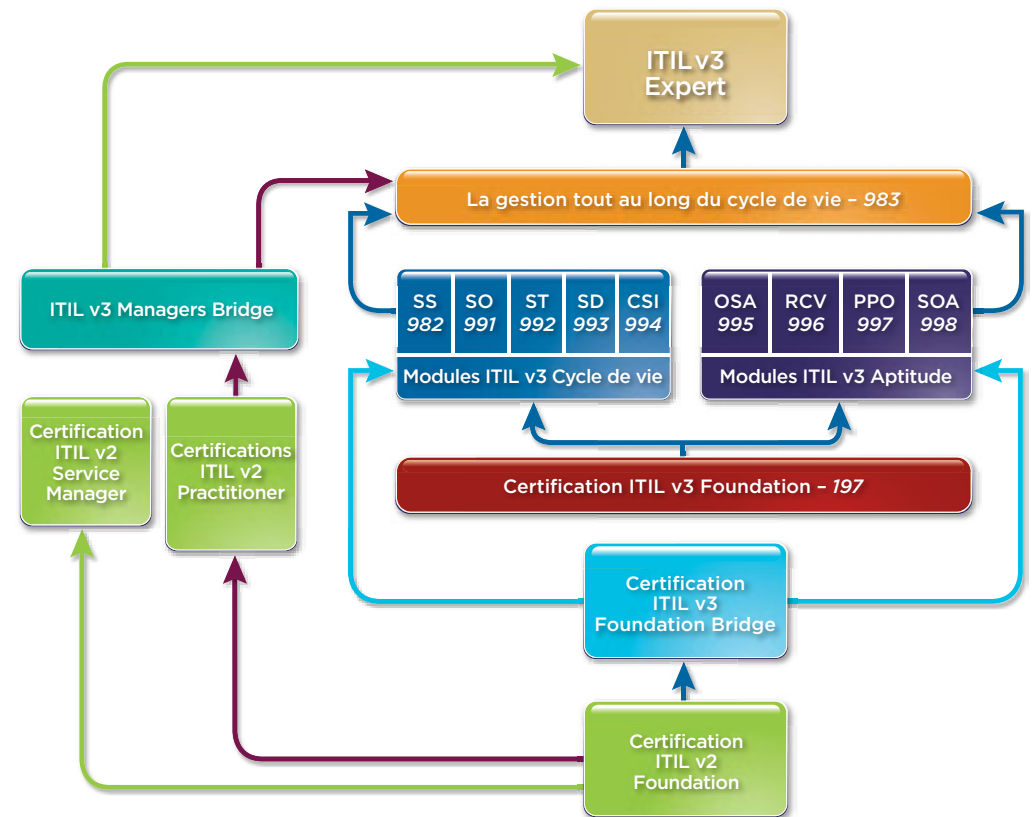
ITIL v3 Expert

La gestion tout au long du cycle de vie – 983

ITIL v3 Managers Bridge

| SS 982 | SO 991 | ST 992 | SD 993 | CSI 994 |
|---|---|---|---|---|

Modules ITIL v3 Cycle de vie

| OSA 995 | RCV 996 | PPO 997 | SOA 998 |
|---|---|---|---|

Modules ITIL v3 Aptitude

Certification ITIL v2 Service Manager

Certifications ITIL v2 Practitioner

Certification ITIL v3 Foundation – 197

Certification ITIL v3 Foundation Bridge

Certification ITIL v2 Foundation